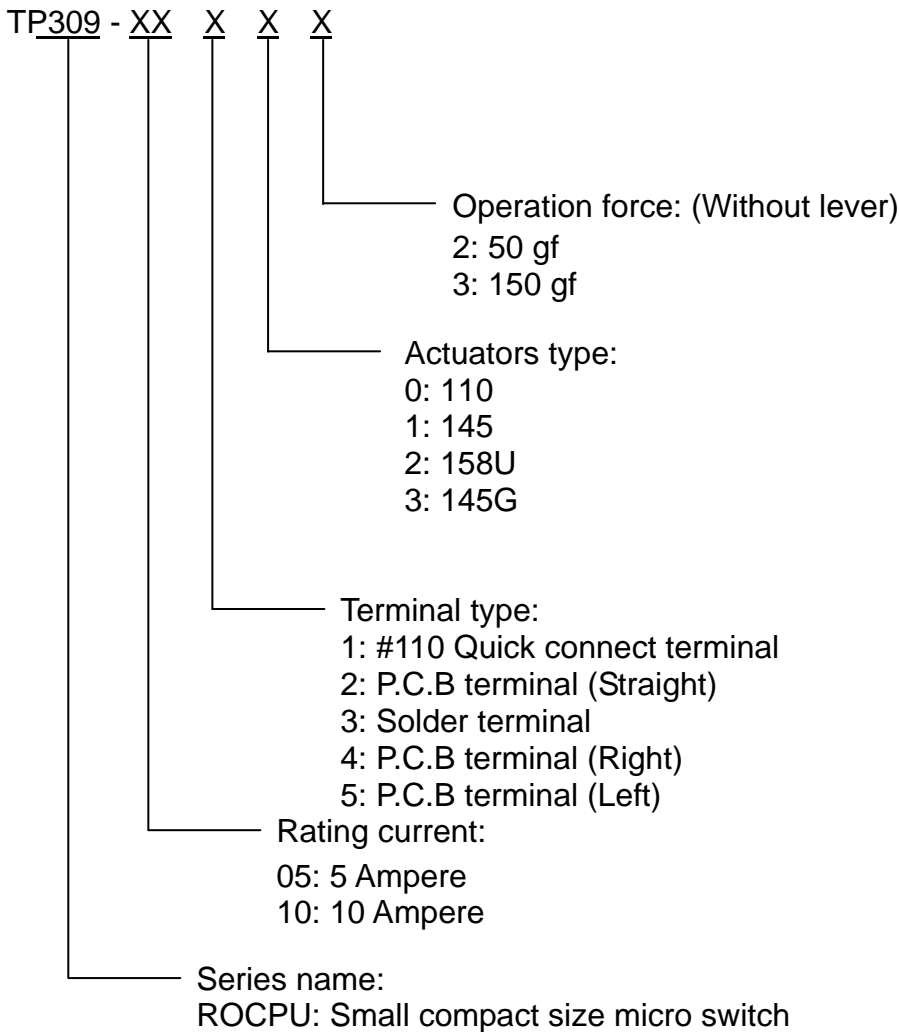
TP309 - XX X X X

Operation force: (Without lever)
2: 50 gf
3: 150 gf

Actuators type:
0: 110
1: 145
2: 158U
3: 145G

Terminal type:
1: #110 Quick connect terminal
2: P.C.B terminal (Straight)
3: Solder terminal
4: P.C.B terminal (Right)
5: P.C.B terminal (Left)

Rating current:
05: 5 Ampere
10: 10 Ampere

Series name:
ROCPU: Small compact size micro switch